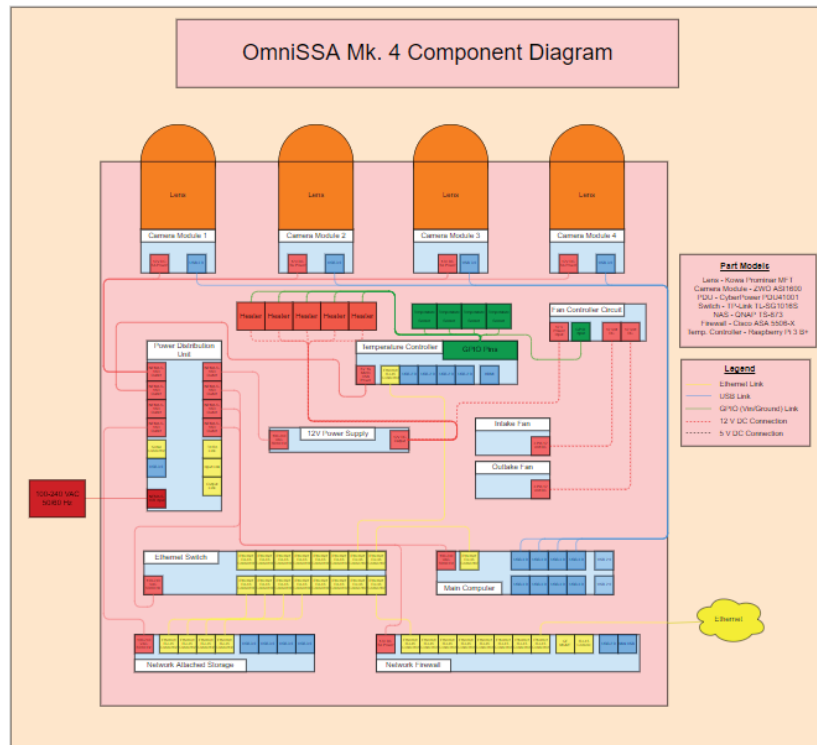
OmniSSA Mk. 4 Component Diagram

Lens

Lens

Lens

Lens

Camera Module 1

Camera Module 2

Camera Module 3

Camera Module 4

Part Models
Lens - Kowa Prominar MFT
Camera Module - ZWO ASI1600
PDU - CyberPower PDU41001
Switch - TP-Link TL-SG1016S
NAS - QNAP TS-873
Firewall - Cisco ASA 5506-X
Temp. Controller - Raspberry Pi 3 B+

Legend
Ethernet Link
USB Link
GPIO (Vin/Ground) Link
12 V DC Connection
5 V DC Connection

Heater
Heater
Heater
Heater
Heater

Fan Controller Circuit

Power Distribution Unit

Temperature Controller

GPIO Pins

12V Power Supply

Intake Fan

Outtake Fan

100-240 VAC 50/60 Hz

Ethernet Switch

Main Computer

Ethernet

Network Attached Storage

Network Firewall